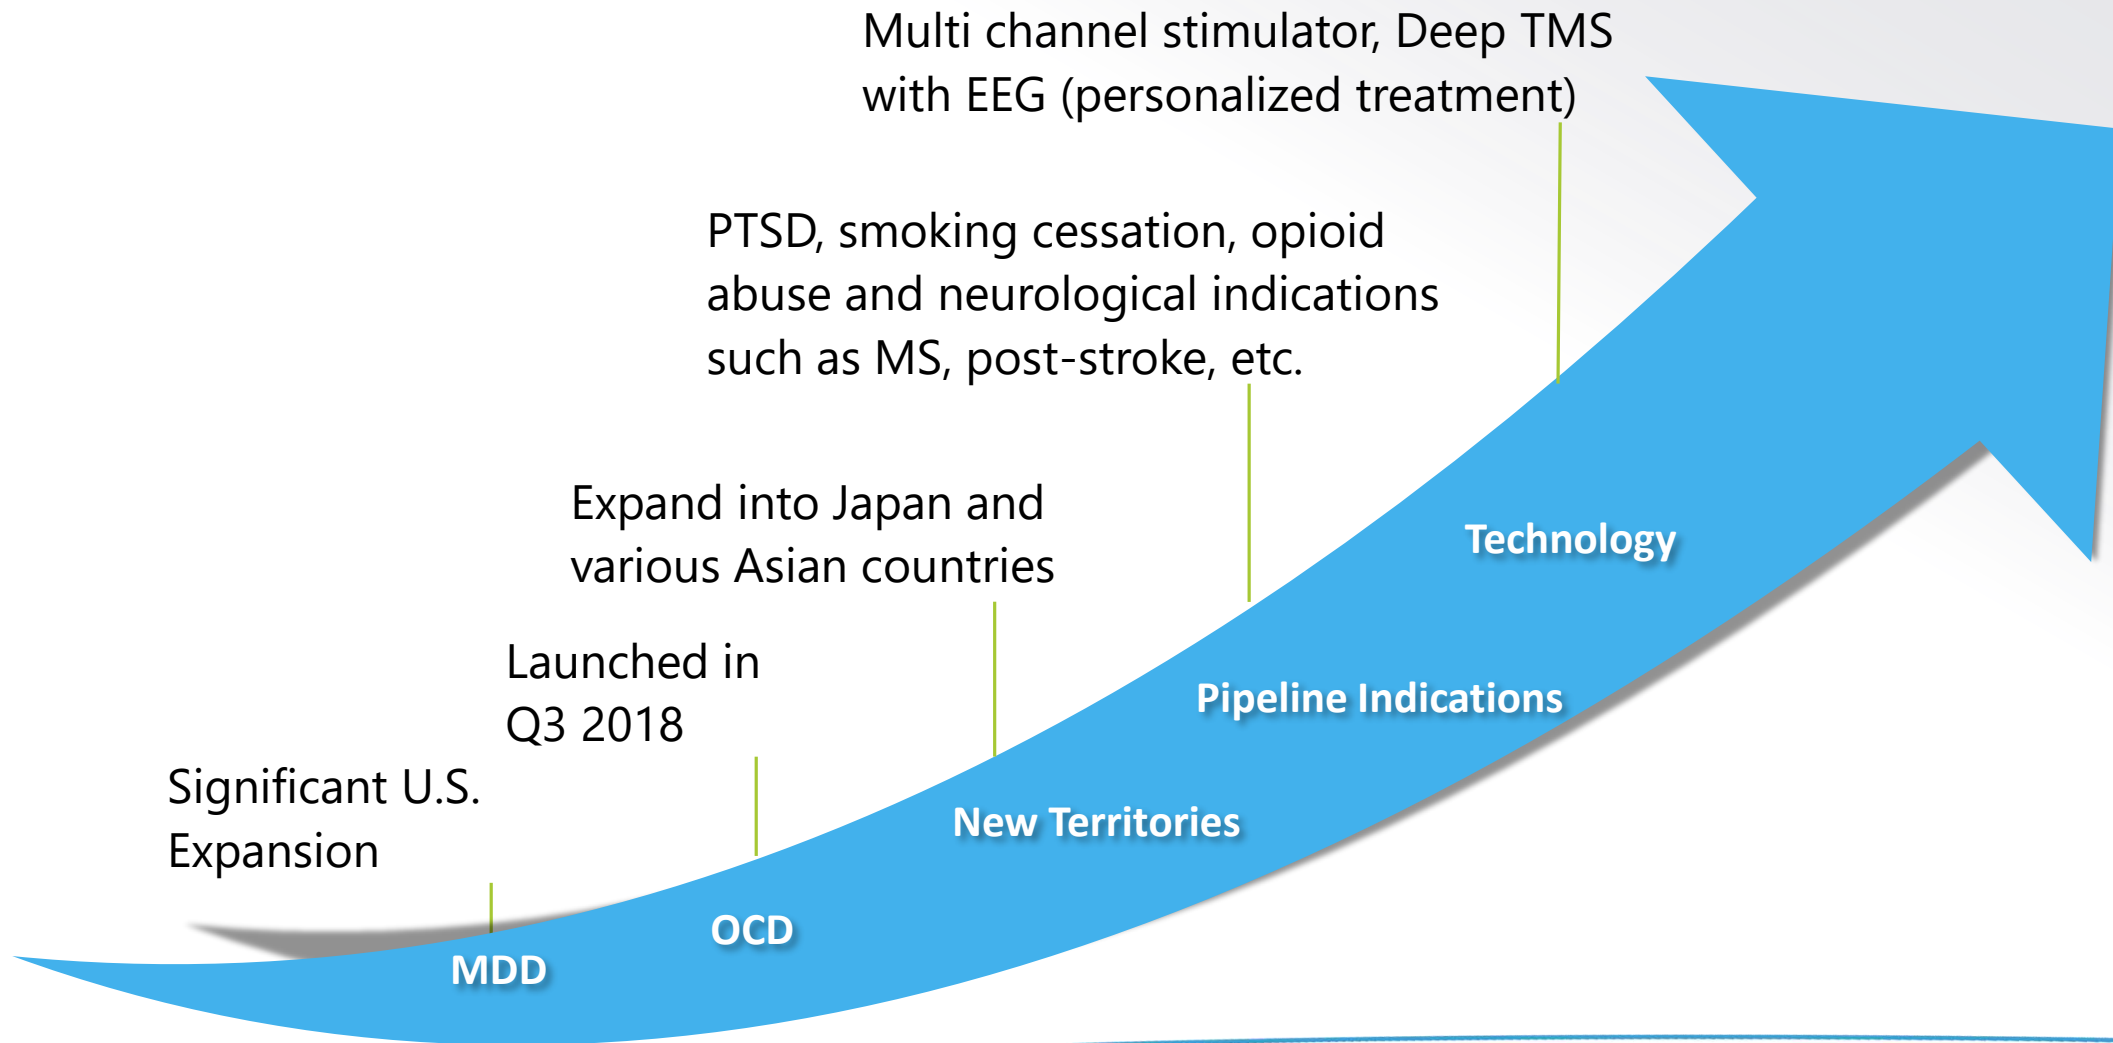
Multi channel stimulator, Deep TMS with EEG (personalized treatment)

PTSD, smoking cessation, opioid abuse and neurological indications such as MS, post-stroke, etc.

Expand into Japan and various Asian countries

Launched in Q3 2018

Significant U.S. Expansion

Technology

Pipeline Indications

New Territories

OCD

MDD